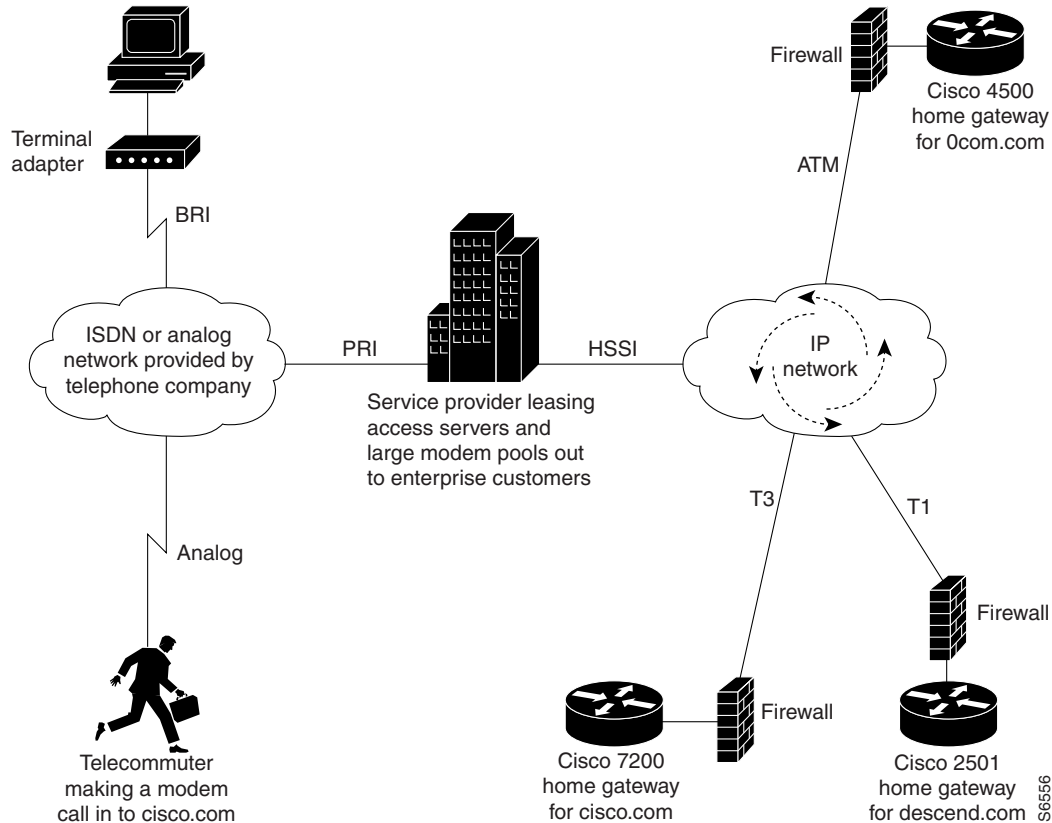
Terminal adapter

BRI

ISDN or analog network provided by telephone company

Analog

Telecommuter making a modem call in to cisco.com

PRI

Service provider leasing access servers and large modem pools out to enterprise customers

HSSI

Firewall

Cisco 4500 home gateway for 0com.com

ATM

IP network

T3

T1

Firewall

Cisco 7200 home gateway for cisco.com

Firewall

Cisco 2501 home gateway for descend.com

S6556